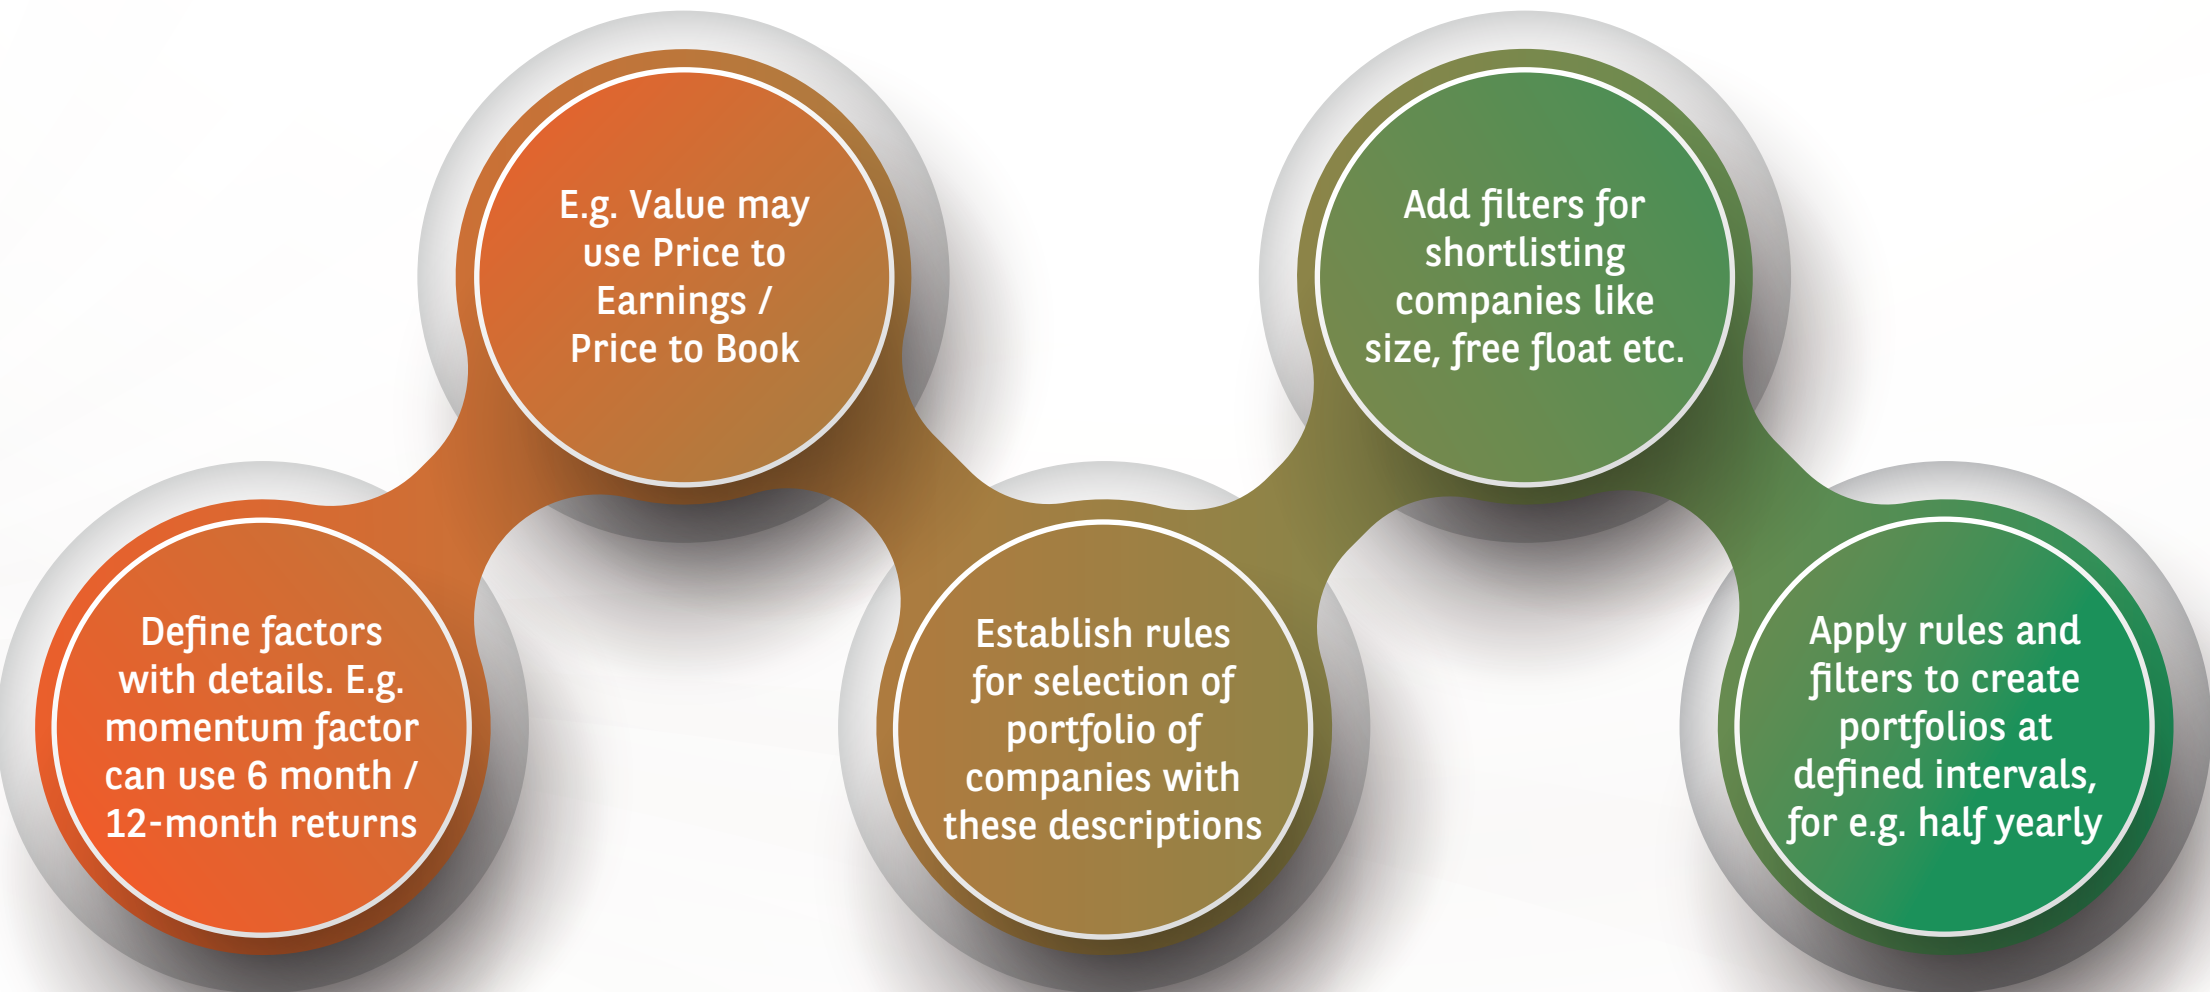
Define factors with details. E.g. momentum factor can use 6 month / 12-month returns

E.g. Value may use Price to Earnings / Price to Book

Establish rules for selection of portfolio of companies with these descriptions

Add filters for shortlisting companies like size, free float etc.

Apply rules and filters to create portfolios at defined intervals, for e.g. half yearly